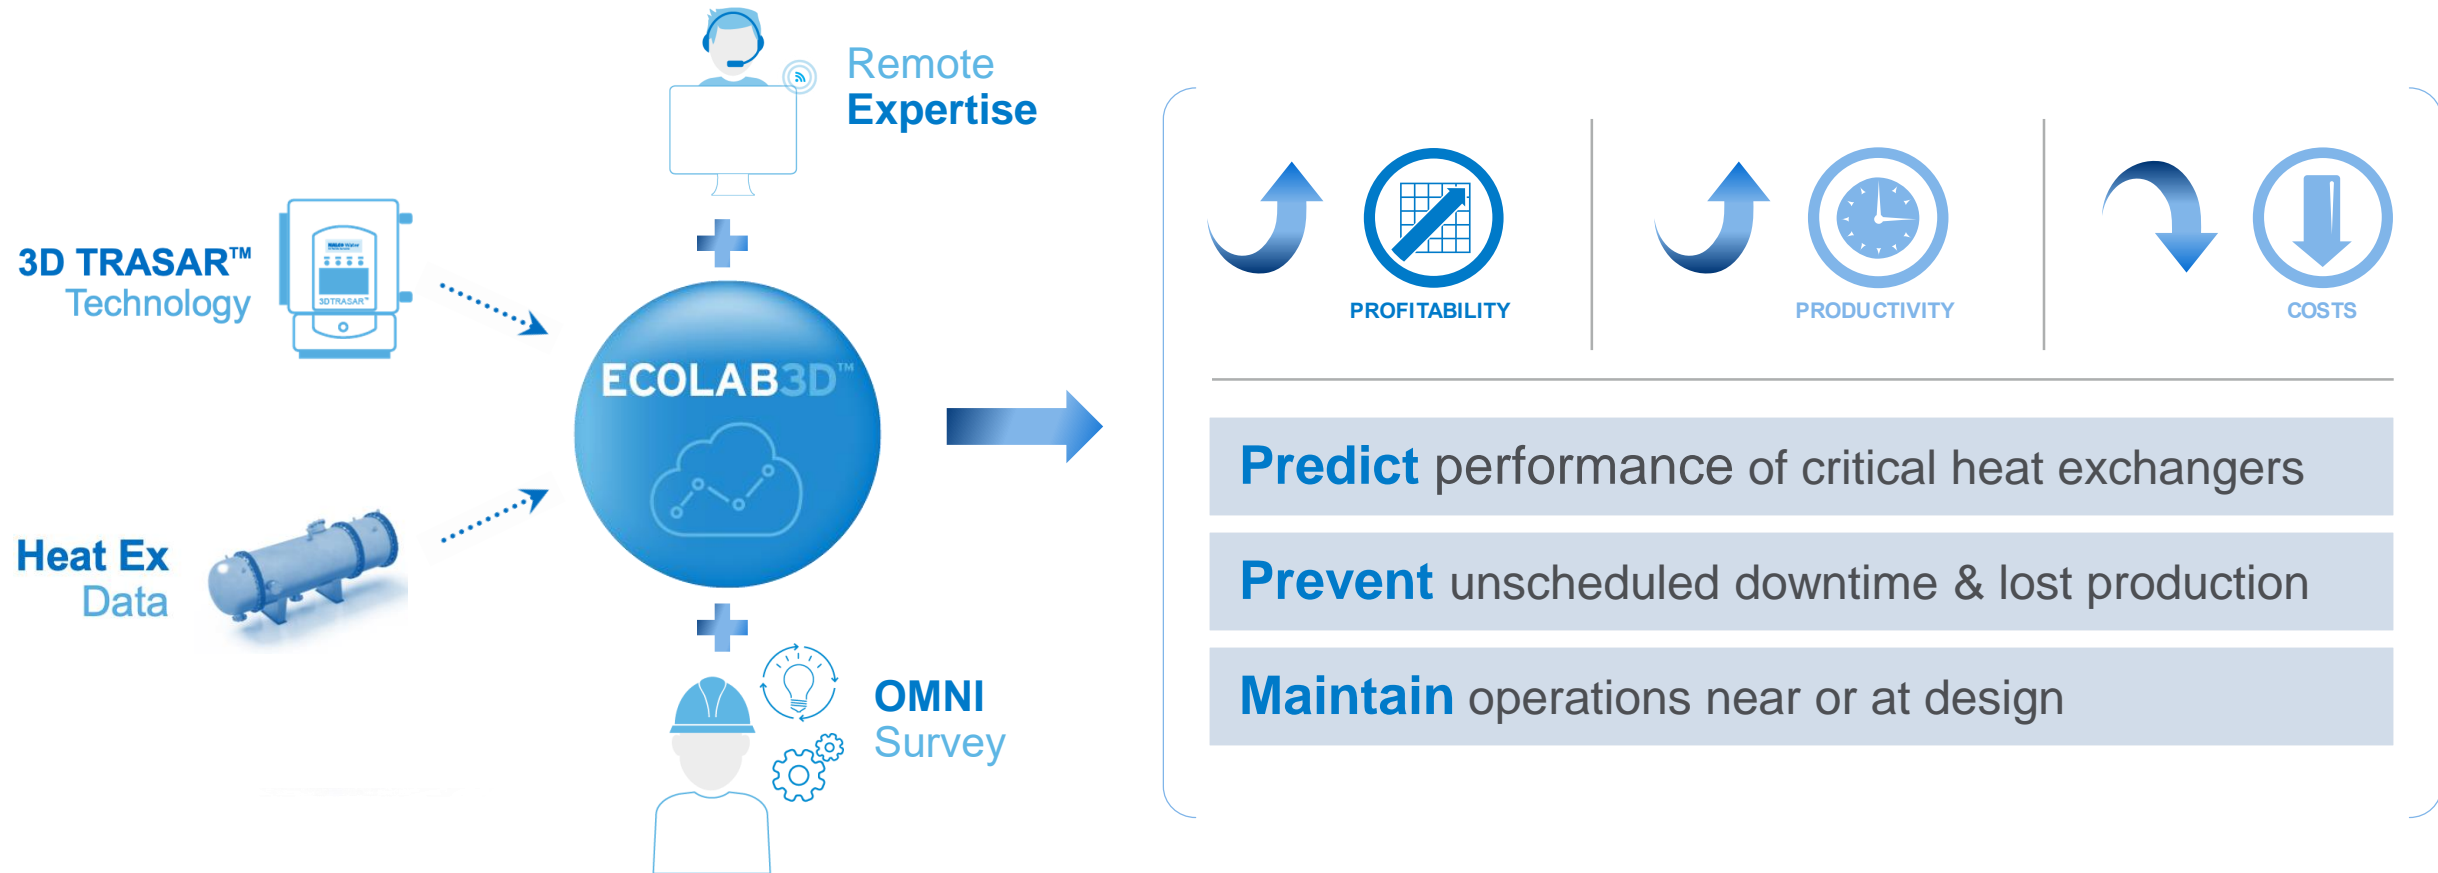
Remote
Expertise

3D TRASAR™
Technology

3DTRASAR™

ECOLAB3D™

Heat Ex
Data

OMNI
Survey

PROFITABILITY

PRODUCTIVITY

COSTS

Predict performance of critical heat exchangers

Prevent unscheduled downtime & lost production

Maintain operations near or at design